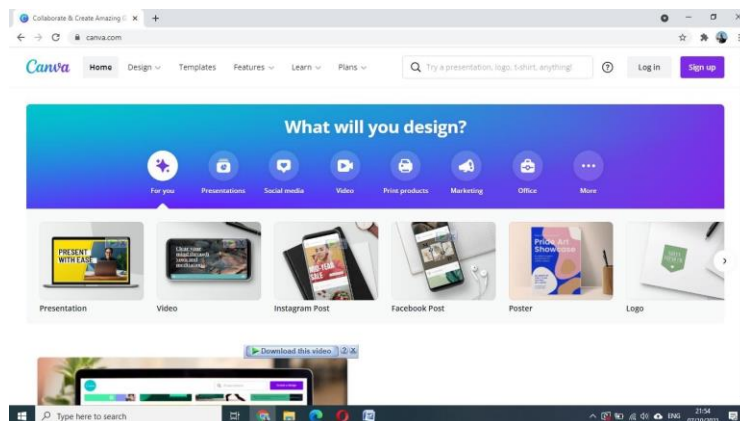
Collaborate & Create Amazing G ×
canva.com

Canva Home Design Templates Features Learn Plans Try a presentation, logo, t-shirt, anything! Log in Sign up

What will you design?

For you Presentations Social media Video Print products Marketing Office More

PRESENT WITH EASE

Presentation

Video

Instagram Post

Facebook Post

Pride Art Showcase

Poster

Logo

Download this video ? X

Type here to search

ENG 21:54